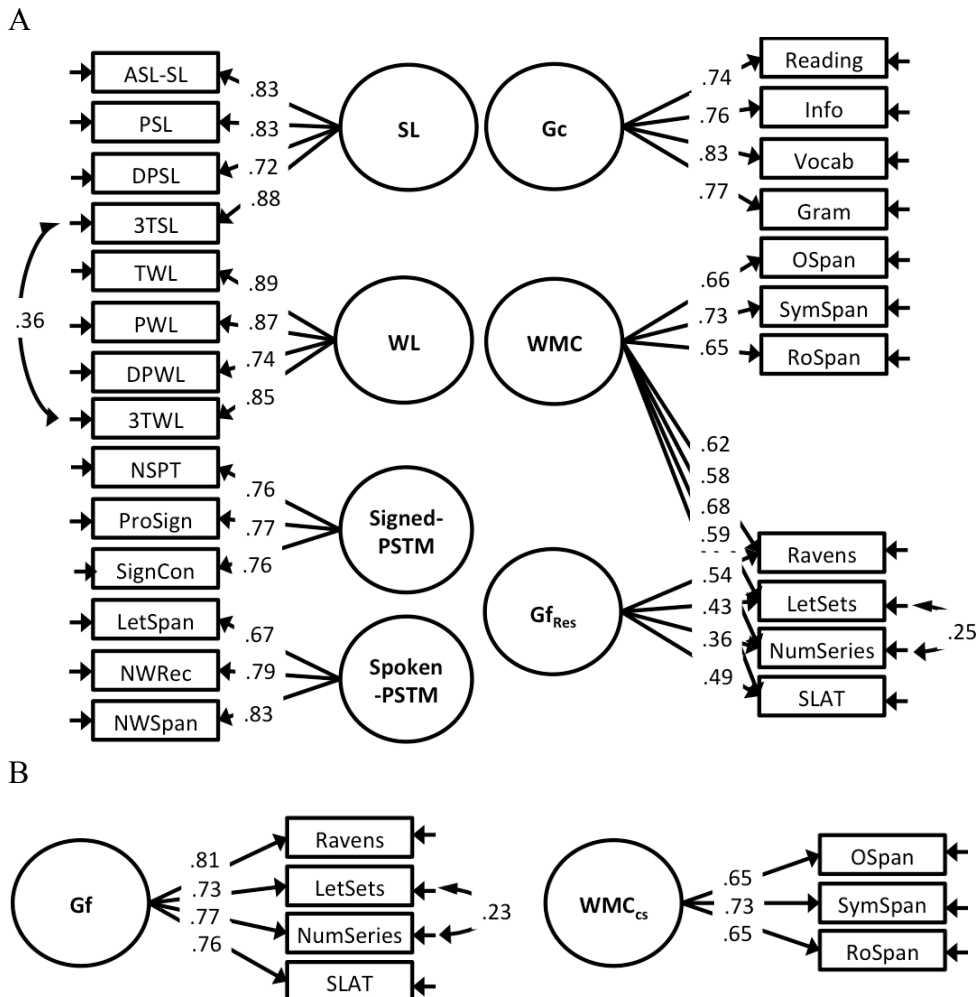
A

ASL-SL
PSL
DPSL
3TSL
TWL
PWL
DPWL
3TWL
NSPT
ProSign
SignCon
LetSpan
NWRec
NWSpan

.36

.83
.83
.72
.88

SL

.89
.87
.74
.85

WL

.76
.77
.76

Signed-PSTM

.67
.79
.83

Spoken-PSTM

Gc

.74
.76
.83
.77

Reading
Info
Vocab
Gram

WMC

.66
.73
.65

OSpan
SymSpan
RoSpan

.62
.58
.68
.59

$Gf_{Res}$

.54
.43
.36
.49

Ravens
LetSets
NumSeries
SLAT

.25

B

Gf

.81
.73
.77
.76

Ravens
LetSets
NumSeries
SLAT

.23

$WMC_{cs}$

.65
.73
.65

OSpan
SymSpan
RoSpan